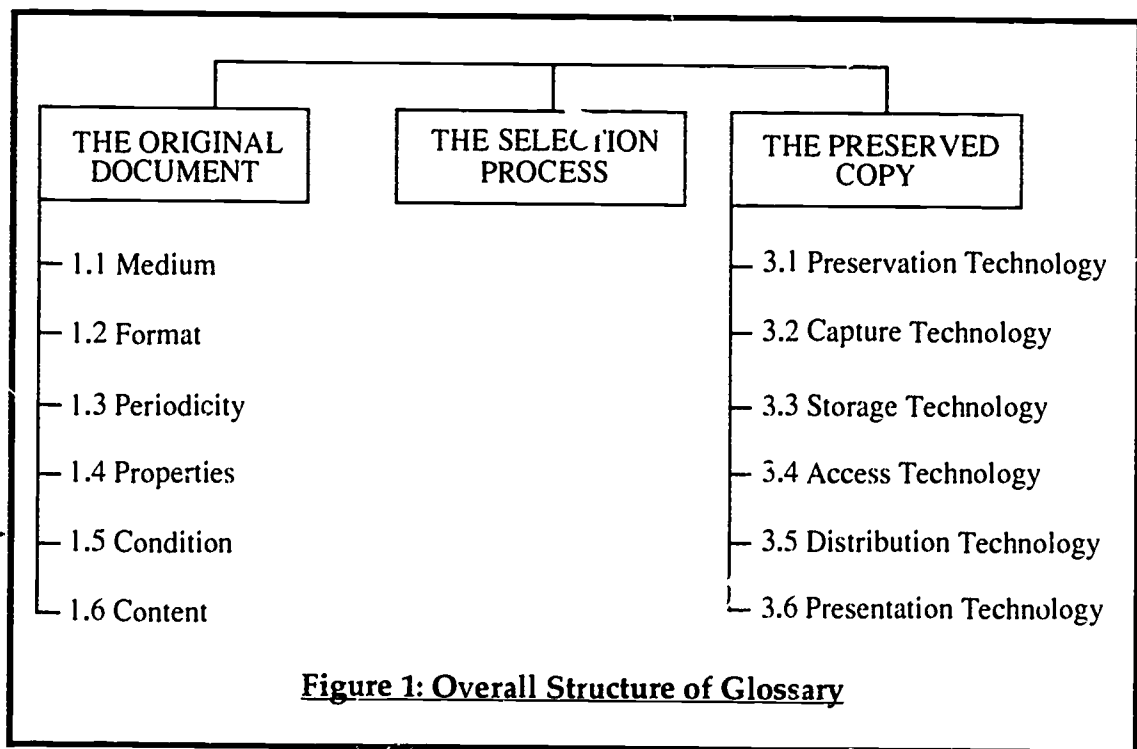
THE ORIGINAL DOCUMENT

THE SELECTION PROCESS

THE PRESERVED COPY

1.1 Medium

1.2 Format

1.3 Periodicity

1.4 Properties

1.5 Condition

1.6 Content

3.1 Preservation Technology

3.2 Capture Technology

3.3 Storage Technology

3.4 Access Technology

3.5 Distribution Technology

3.6 Presentation Technology

Figure 1: Overall Structure of Glossary